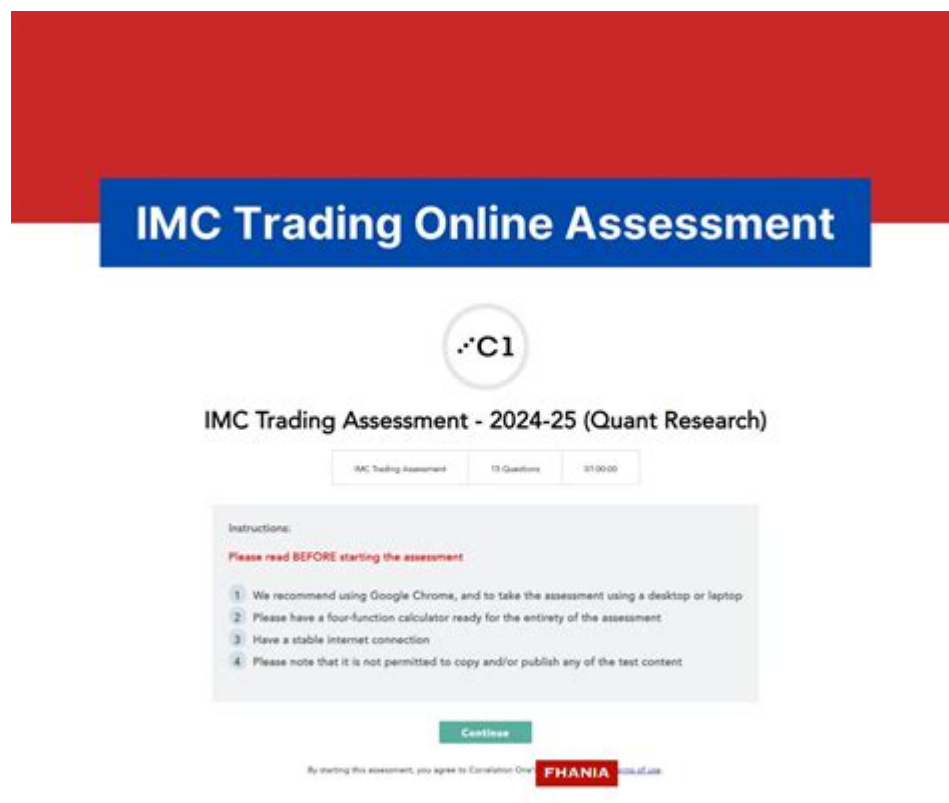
IMC Trading Online Assessment

C1

IMC Trading Assessment - 2024-25 (Quant Research)

| IMC Trading Assessment | 13 Questions | 01:00:00 |
|---|---|---|

Instructions:

Please read BEFORE starting the assessment

1 We recommend using Google Chrome, and to take the assessment using a desktop or laptop
2 Please have a four-function calculator ready for the entirety of the assessment
3 Have a stable internet connection
4 Please note that it is not permitted to copy and/or publish any of the test content

Continue

By starting this assessment, you agree to Correlation One FHANIA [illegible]rms of use.